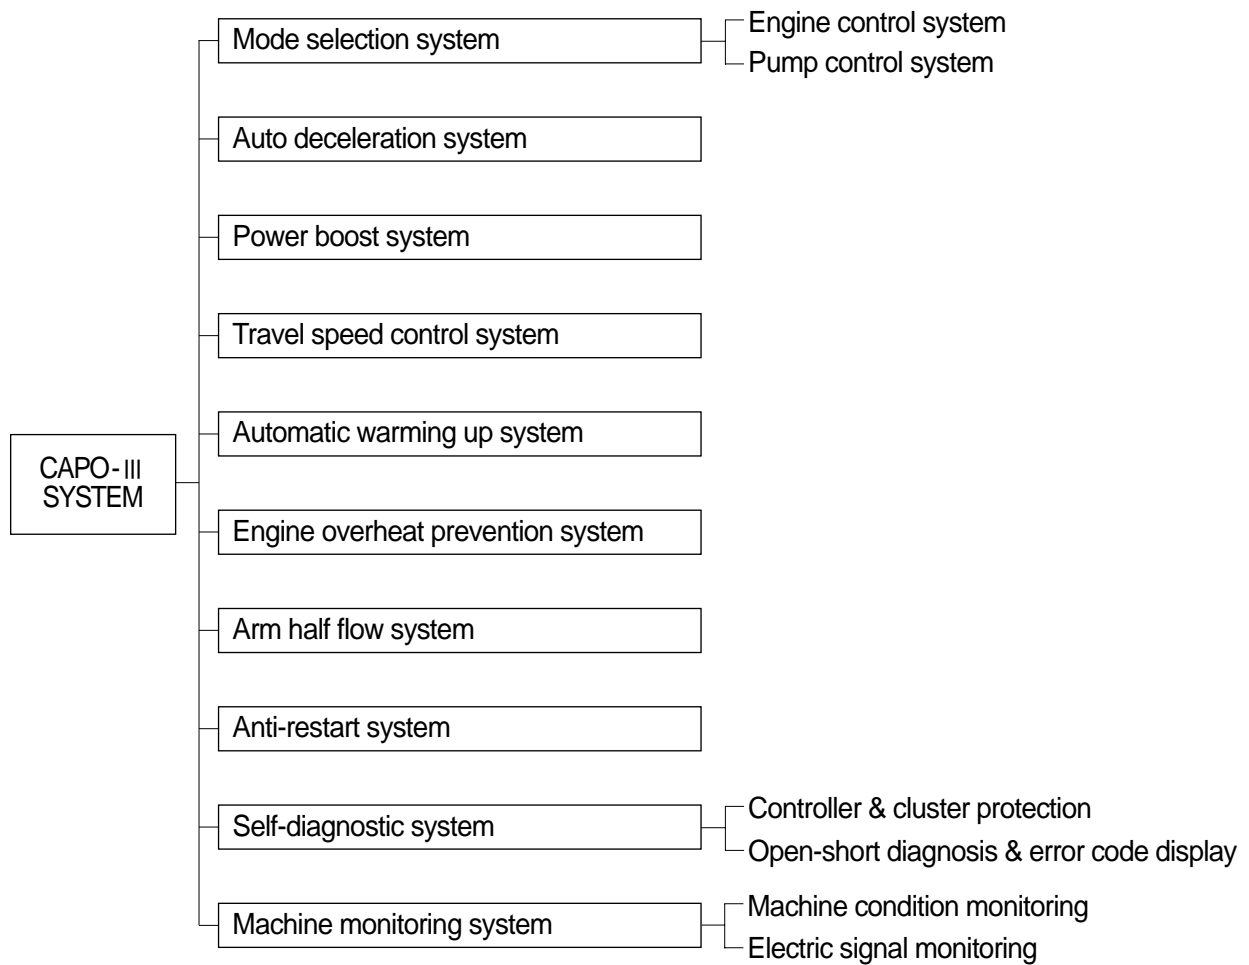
CAPO-III SYSTEM

Mode selection system
Engine control system
Pump control system

Auto deceleration system

Power boost system

Travel speed control system

Automatic warming up system

Engine overheat prevention system

Arm half flow system

Anti-restart system

Self-diagnostic system
Controller & cluster protection
Open-short diagnosis & error code display

Machine monitoring system
Machine condition monitoring
Electric signal monitoring